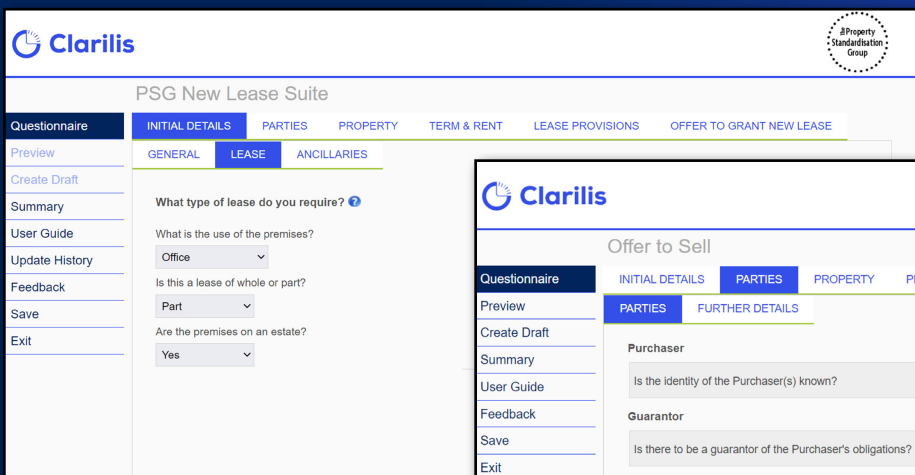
Clarilis

The Property Standardisation Group

PSG New Lease Suite

Questionnaire
Preview
Create Draft
Summary
User Guide
Update History
Feedback
Save
Exit

INITIAL DETAILS | PARTIES | PROPERTY | TERM & RENT | LEASE PROVISIONS | OFFER TO GRANT NEW LEASE

GENERAL | LEASE | ANCILLARIES

What type of lease do you require?

What is the use of the premises?
Office

Is this a lease of whole or part?
Part

Are the premises on an estate?
Yes

Clarilis

Offer to Sell

Questionnaire
Preview
Create Draft
Summary
User Guide
Feedback
Save
Exit

INITIAL DETAILS | PARTIES | PROPERTY | P

PARTIES | FURTHER DETAILS

Purchaser

Is the identity of the Purchaser(s) known?

Guarantor

Is there to be a guarantor of the Purchaser's obligations?